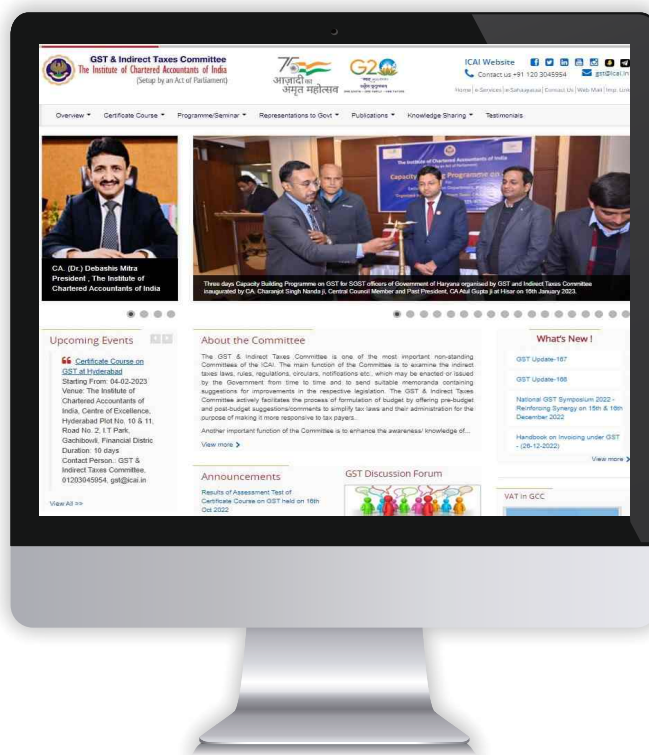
GST & Indirect Taxes Committee
The Institute of Chartered Accountants of India
(Setup by an Act of Parliament)

75 आज़ादी का अमृत महोत्सव

G20

ICAI Website
Contact us +91 120 3045954 gst@icai.in
Home | e-Services | e-Sahayataa | Contact Us | Web Mail | Imp. Link

Overview ▾ Certificate Course ▾ Programme/Seminar ▾ Representations to Govt ▾ Publications ▾ Knowledge Sharing ▾ Testimonials

CA. (Dr.) Debashis Mitra
President , The Institute of Chartered Accountants of India

The Institute of Chartered Accountants of India
Capacity Building Programme on

Three days Capacity Building Programme on GST for SGST officers of Government of Haryana organised by GST and Indirect Taxes Committee inaugurated by CA. Charanjot Singh Nanda ji, Central Council Member and Past President, CA Atul Gupta ji at Hisar on 16th January 2023.

Upcoming Events

Certificate Course on GST at Hyderabad
Starting From: 04-02-2023
Venue: The Institute of Chartered Accountants of India, Centre of Excellence, Hyderabad Plot No. 10 & 11, Road No. 2, I.T Park, Gachibowli, Financial Distric
Duration: 10 days
Contact Person : GST & Indirect Taxes Committee, 01203045954, gst@icai.in

View All >>

About the Committee

The GST & Indirect Taxes Committee is one of the most important non-standing Committees of the ICAI. The main function of the Committee is to examine the indirect taxes laws, rules, regulations, circulars, notifications etc., which may be enacted or issued by the Government from time to time and to send suitable memoranda containing suggestions for improvements in the respective legislation. The GST & Indirect Taxes Committee actively facilitates the process of formulation of budget by offering pre-budget and post-budget suggestions/comments to simplify tax laws and their administration for the purpose of making it more responsive to tax payers.

Another important function of the Committee is to enhance the awareness/ knowledge of...

View more >

Announcements

Results of Assessment Test of Certificate Course on GST held on 16th Oct 2022

GST Discussion Forum

What's New !

GST Update-167

GST Update-166

National GST Symposium 2022 - Reinforcing Synergy on 15th & 16th December 2022

Handbook on Invoicing under GST - (26-12-2022)

View more >

VAT in GCC